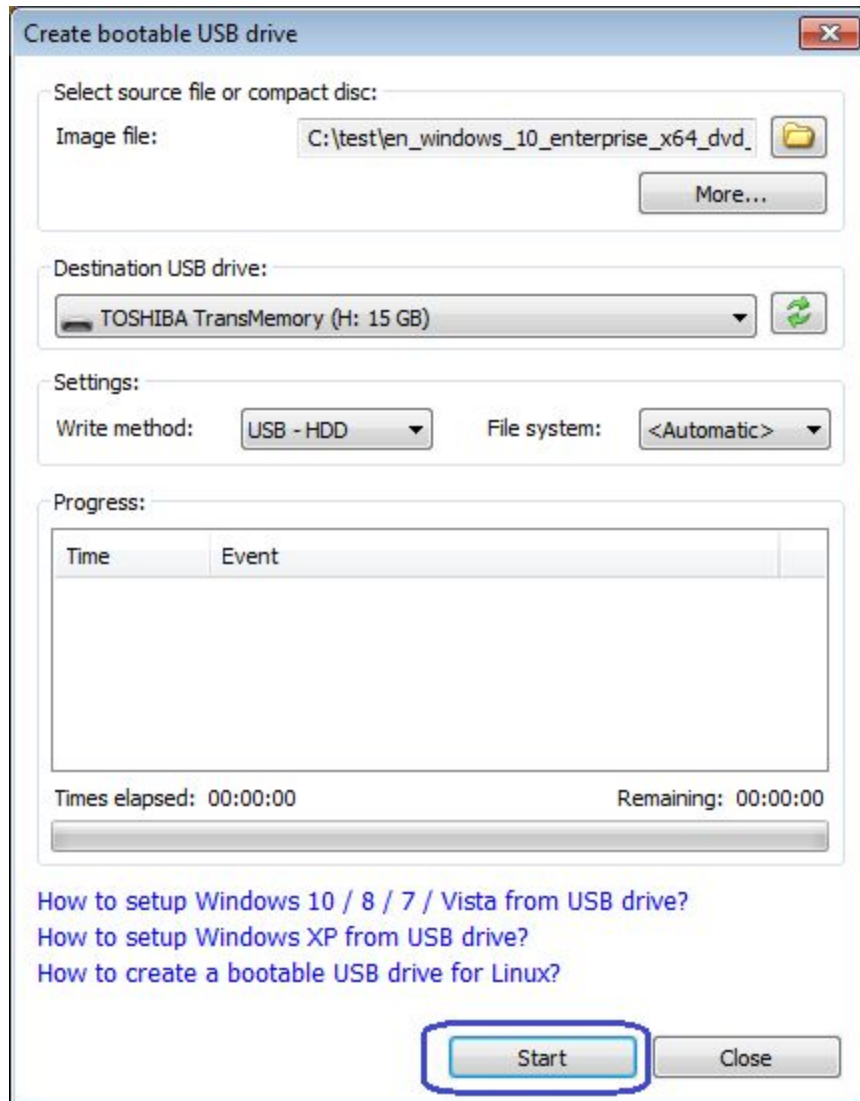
Create bootable USB drive

Select source file or compact disc:

Image file: C:\test\en_windows_10_enterprise_x64_dvd_

More...

Destination USB drive:

TOSHIBA TransMemory (H: 15 GB)

Settings:

Write method: USB - HDD

File system: <Automatic>

Progress:

| Time | Event |
|---|---|

Times elapsed: 00:00:00

Remaining: 00:00:00

How to setup Windows 10 / 8 / 7 / Vista from USB drive?

How to setup Windows XP from USB drive?

How to create a bootable USB drive for Linux?

Start

Close